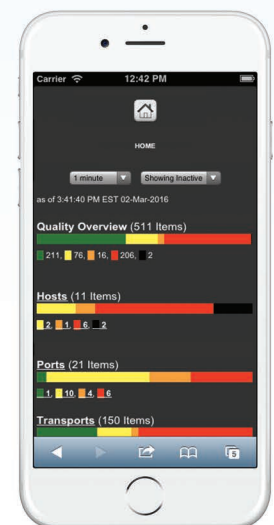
Carrier 12:42 PM

HOME

1 minute Showing Inactive

as of 3:41:40 PM EST 02-Mar-2016

Quality Overview (511 Items)

211, 76, 16, 206, 2

Hosts (11 Items)

2, 1, 6, 2

Ports (21 Items)

1, 10, 4, 6

Transports (150 Items)

5